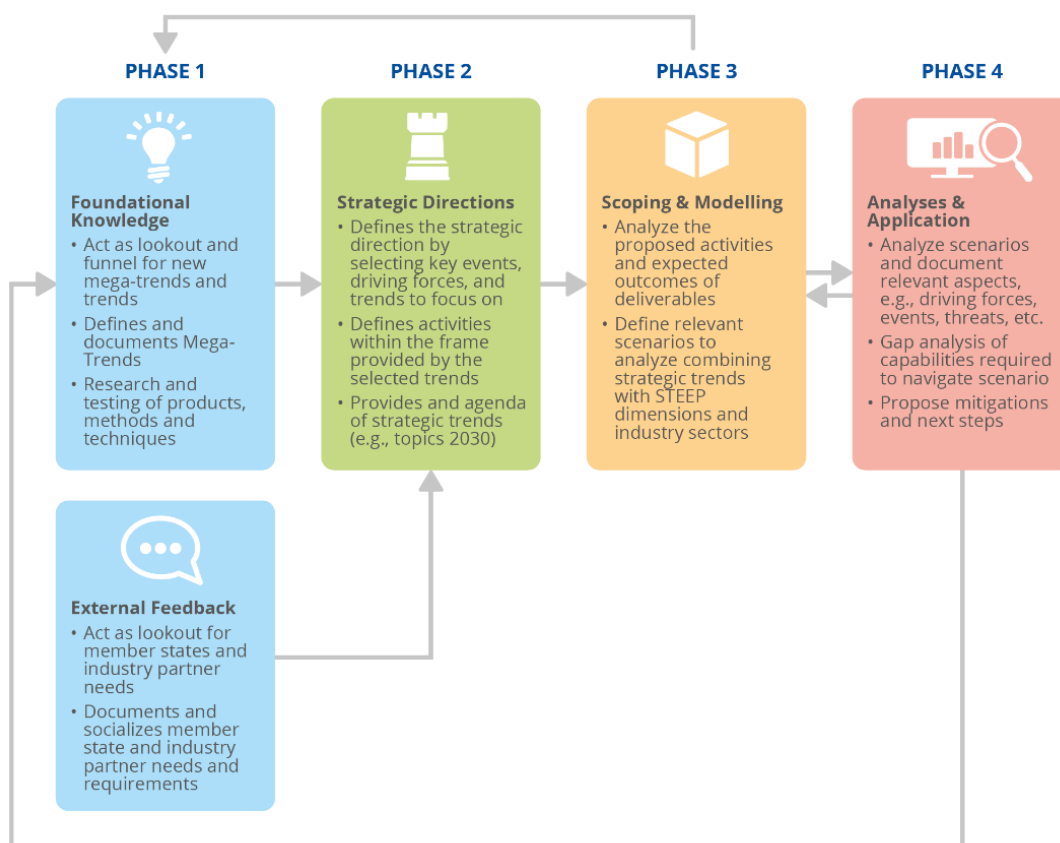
PHASE 1

Foundational Knowledge
• Act as lookout and funnel for new mega-trends and trends
• Defines and documents Mega-Trends
• Research and testing of products, methods and techniques

External Feedback
• Act as lookout for member states and industry partner needs
• Documents and socializes member state and industry partner needs and requirements

PHASE 2

Strategic Directions
• Defines the strategic direction by selecting key events, driving forces, and trends to focus on
• Defines activities within the frame provided by the selected trends
• Provides and agenda of strategic trends (e.g., topics 2030)

PHASE 3

Scoping & Modelling
• Analyze the proposed activities and expected outcomes of deliverables
• Define relevant scenarios to analyze combining strategic trends with STEEP dimensions and industry sectors

PHASE 4

Analyses & Application
• Analyze scenarios and document relevant aspects, e.g., driving forces, events, threats, etc.
• Gap analysis of capabilities required to navigate scenario
• Propose mitigations and next steps